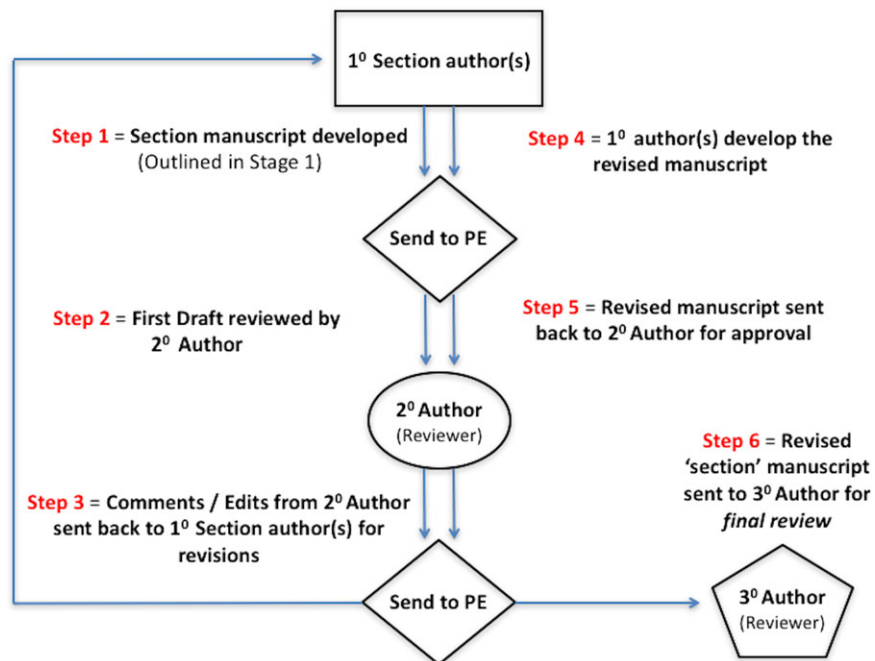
$1^0$ Section author(s)

Step 1 = Section manuscript developed (Outlined in Stage 1)

Step 4 = $1^0$ author(s) develop the revised manuscript

Send to PE

Step 2 = First Draft reviewed by $2^0$ Author

Step 5 = Revised manuscript sent back to $2^0$ Author for approval

$2^0$ Author (Reviewer)

Step 6 = Revised 'section' manuscript sent to $3^0$ Author for *final review*

Step 3 = Comments / Edits from $2^0$ Author sent back to $1^0$ Section author(s) for revisions

Send to PE

$3^0$ Author (Reviewer)